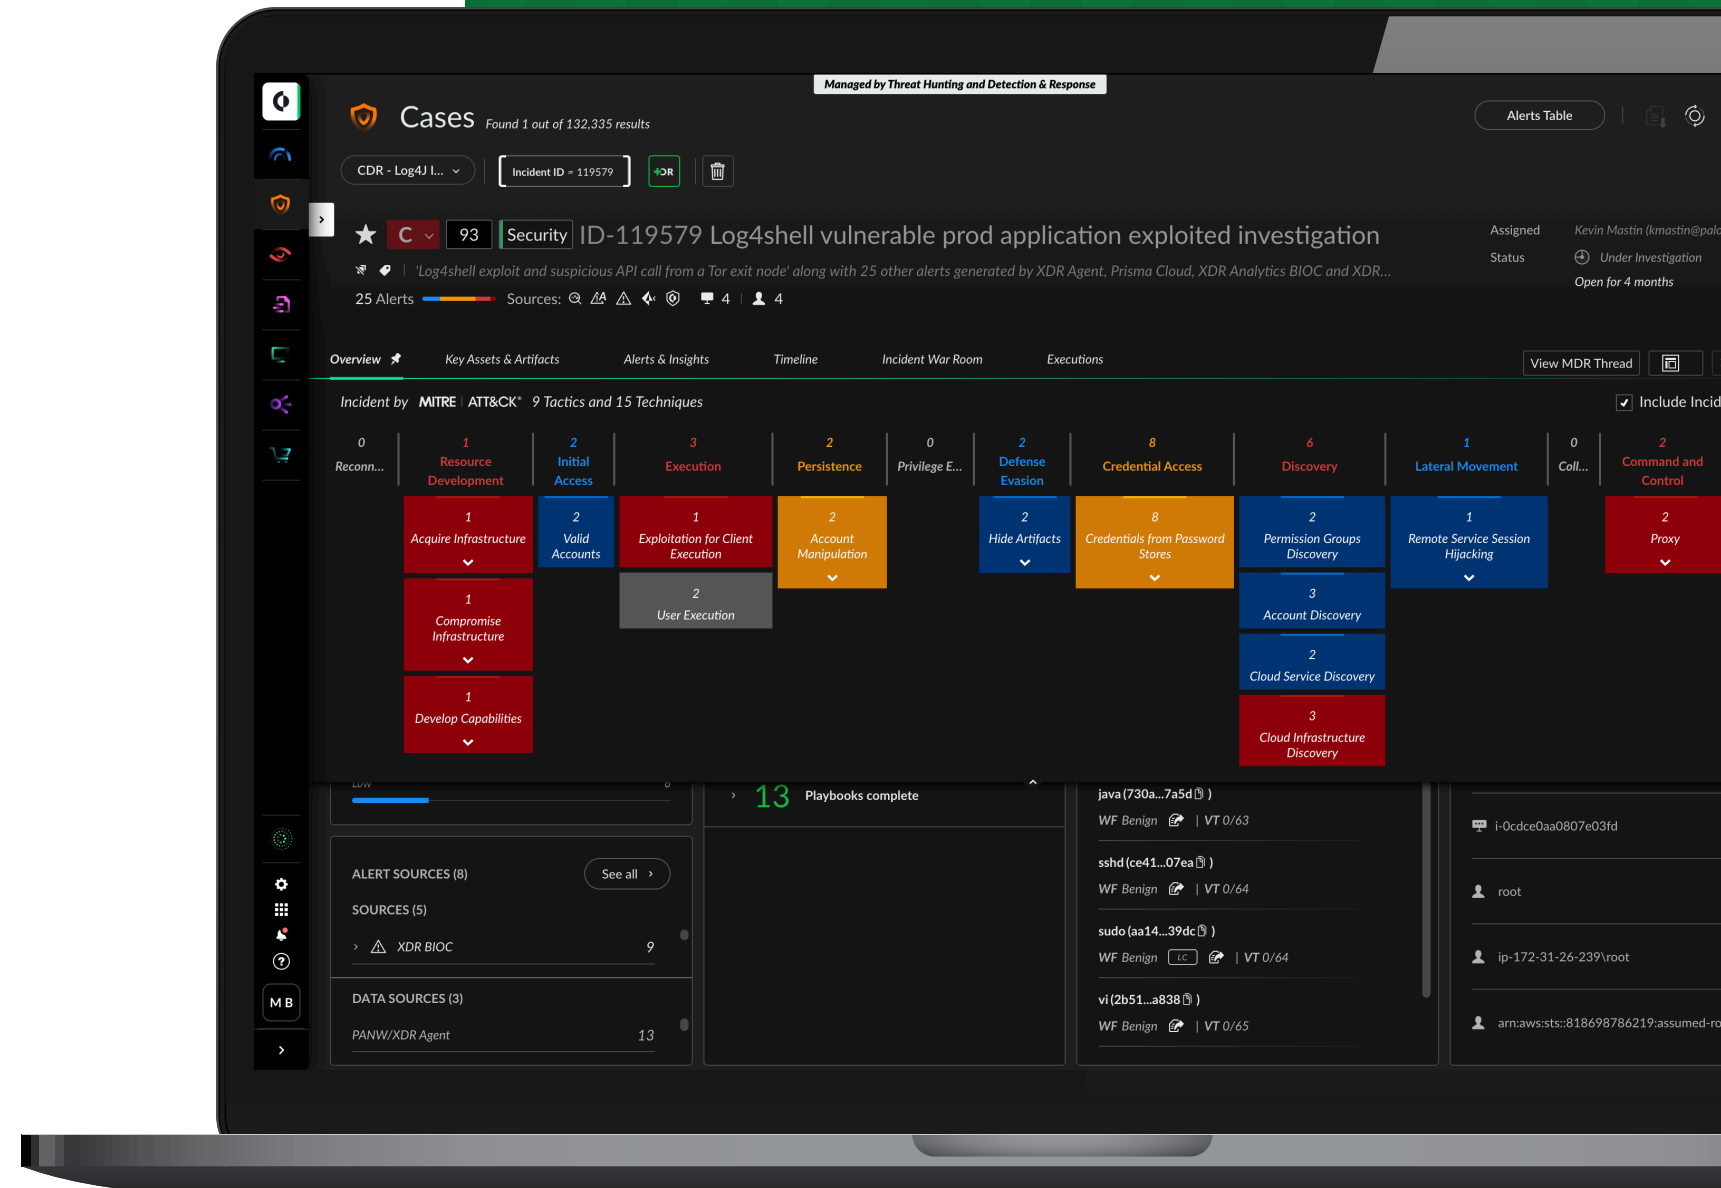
Managed by Threat Hunting and Detection & Response

Cases Found 1 out of 132,335 results

Alerts Table

CDR - Log4J I...

Incident ID = 119579

C 93 Security ID-119579 Log4shell vulnerable prod application exploited investigation

'Log4shell exploit and suspicious API call from a Tor exit node' along with 25 other alerts generated by XDR Agent, Prisma Cloud, XDR Analytics BIOC and XDR...

25 Alerts Sources: 4 4

Assigned Kevin Mastin (kmastin@pal

Status Under Investigation

Open for 4 months

Overview Key Assets & Artifacts Alerts & Insights Timeline Incident War Room Executions

View MDR Thread

Incident by MITRE ATT&CK® 9 Tactics and 15 Techniques

Include Incid

0 Reconn...

1 Resource Development

2 Initial Access

3 Execution

2 Persistence

0 Privilege E...

2 Defense Evasion

8 Credential Access

6 Discovery

1 Lateral Movement

0 Coll...

2 Command and Control

1 Acquire Infrastructure

2 Valid Accounts

1 Exploitation for Client Execution

2 Account Manipulation

2 Hide Artifacts

8 Credentials from Password Stores

2 Permission Groups Discovery

1 Remote Service Session Hijacking

2 Proxy

1 Compromise Infrastructure

2 User Execution

3 Account Discovery

1 Develop Capabilities

2 Cloud Service Discovery

3 Cloud Infrastructure Discovery

Low

13 Playbooks complete

java (730a...7a5d )
WF Benign | VT 0/63

sshd (ce41...07ea )
WF Benign | VT 0/64

sudo (aa14...39dc )
WF Benign LC | VT 0/64

vi (2b51...a838 )
WF Benign | VT 0/65

i-0cdce0aa0807e03fd

root

ip-172-31-26-239\root

arn:aws:sts::818698786219:assumed-ro

ALERT SOURCES (8) See all

SOURCES (5)

XDR BIOC 9

DATA SOURCES (3)

PANW/XDR Agent 13

MB